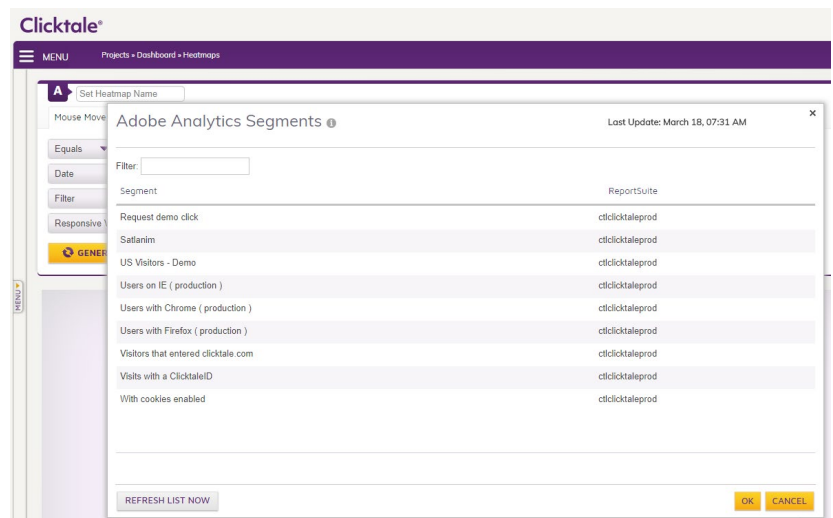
Clicktale®

MENU Projects » Dashboard » Heatmaps

A Set Heatmap Name

Mouse Move

Equals

Date

Filter

Responsive

GENER

MENU

Adobe Analytics Segments

Last Update: March 18, 07:31 AM

×

Filter:

| Segment | ReportSuite |
|---|---|
| Request demo click | ctlclicktaleprod |
| Satlanim | ctlclicktaleprod |
| US Visitors - Demo | ctlclicktaleprod |
| Users on IE ( production ) | ctlclicktaleprod |
| Users with Chrome ( production ) | ctlclicktaleprod |
| Users with Firefox ( production ) | ctlclicktaleprod |
| Visitors that entered clicktale.com | ctlclicktaleprod |
| Visits with a ClicktaleID | ctlclicktaleprod |
| With cookies enabled | ctlclicktaleprod |

REFRESH LIST NOW

OK CANCEL